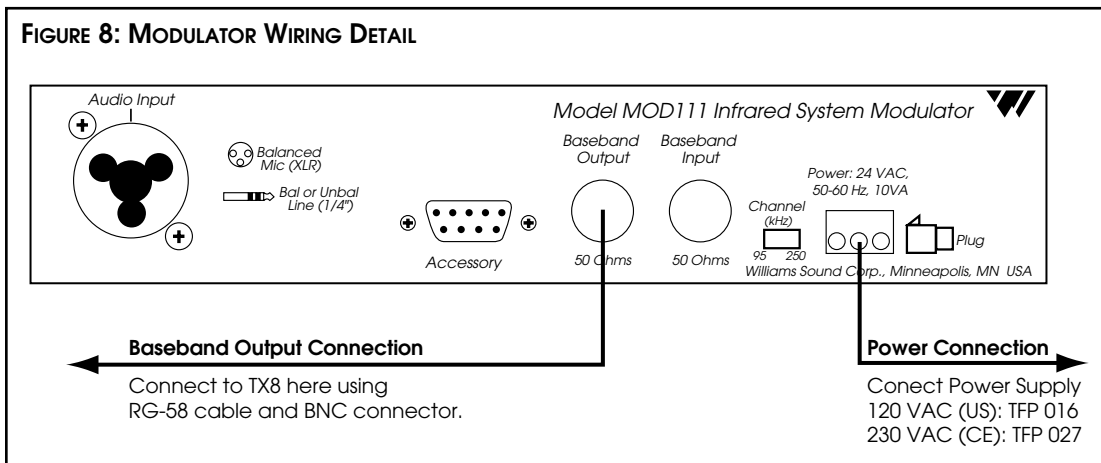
FIGURE 8: MODULATOR WIRING DETAIL

Audio Input

Balanced Mic (XLR)

Bal or Unbal Line (1/4")

Accessory

Model MOD111 Infrared System Modulator

Baseband Output

50 Ohms

Baseband Input

50 Ohms

Channel (kHz)

95 250

Power: 24 VAC, 50-60 Hz, 10VA

Plug

Williams Sound Corp., Minneapolis, MN USA

Baseband Output Connection

Connect to TX8 here using RG-58 cable and BNC connector.

Power Connection

Conect Power Supply
120 VAC (US): TFP 016
230 VAC (CE): TFP 027